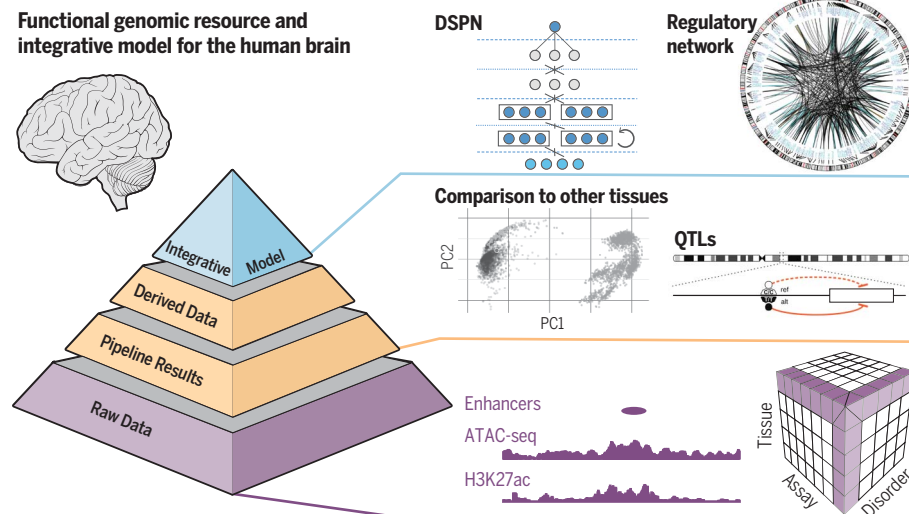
Functional genomic resource and integrative model for the human brain

DSPN

Regulatory network

Comparison to other tissues

PC2

PC1

QTLs

ref

alt

Integrative Model

Derived Data

Pipeline Results

Raw Data

Enhancers

ATAC-seq

H3K27ac

Tissue

Assay

Disorder